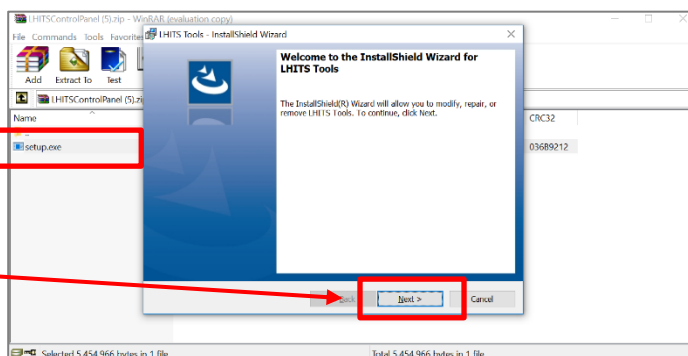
LHITSControlPanel (5).zip - WinRAR (evaluation copy)

File Commands Tools Favorites

Add Extract To Test

LHITSControlPanel (5).zip

Name

setup.exe

CRC32

03689212

LHITS Tools - InstallShield Wizard

Welcome to the InstallShield Wizard for LHITS Tools

The InstallShield(R) Wizard will allow you to modify, repair, or remove LHITS Tools. To continue, click Next.

< Back

Next >

Cancel

Selected 5,454,966 bytes in 1 file

Total 5,454,966 bytes in 1 file